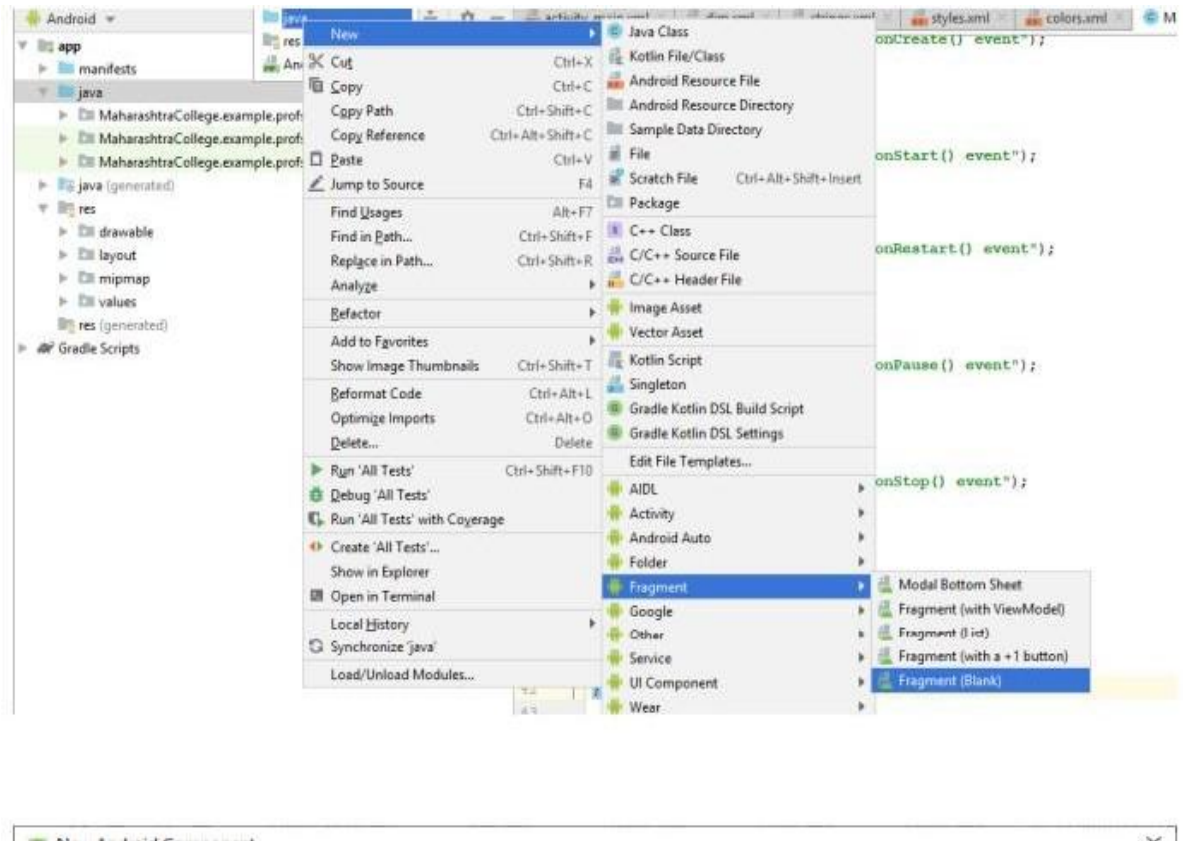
Android ▾

java

activity_main.xml

dimens.xml

strings.xml

styles.xml

colors.xml

M

app

manifests

java

MaharashtraCollege.example.prof

MaharashtraCollege.example.prof

MaharashtraCollege.example.prof

java (generated)

res

drawable

layout

mipmap

values

res (generated)

Gradle Scripts

res

An

New

Cut Ctrl+X

Copy Ctrl+C

Copy Path Ctrl+Shift+C

Copy Reference Ctrl+Alt+Shift+C

Paste Ctrl+V

Jump to Source F4

Find Usages Alt+F7

Find in Path... Ctrl+Shift+F

Replace in Path... Ctrl+Shift+R

Analyze

Refactor

Add to Favorites

Show Image Thumbnails Ctrl+Shift+T

Reformat Code Ctrl+Alt+L

Optimize Imports Ctrl+Alt+O

Delete... Delete

Run 'All Tests' Ctrl+Shift+F10

Debug 'All Tests'

Run 'All Tests' with Coverage

Create 'All Tests'...

Show in Explorer

Open in Terminal

Local History

Synchronize 'java'

Load/Unload Modules...

Java Class

Kotlin File/Class

Android Resource File

Android Resource Directory

Sample Data Directory

File

Scratch File Ctrl+Alt+Shift+Insert

Package

C++ Class

C/C++ Source File

C/C++ Header File

Image Asset

Vector Asset

Kotlin Script

Singleton

Gradle Kotlin DSL Build Script

Gradle Kotlin DSL Settings

Edit File Templates...

AIDL

Activity

Android Auto

Folder

Fragment

Google

Other

Service

UI Component

Wear

Modal Bottom Sheet

Fragment (with ViewModel)

Fragment (List)

Fragment (with a +1 button)

Fragment (Blank)

onCreate() event");

onStart() event");

onRestart() event");

onPause() event");

onStop() event");

New Android Component